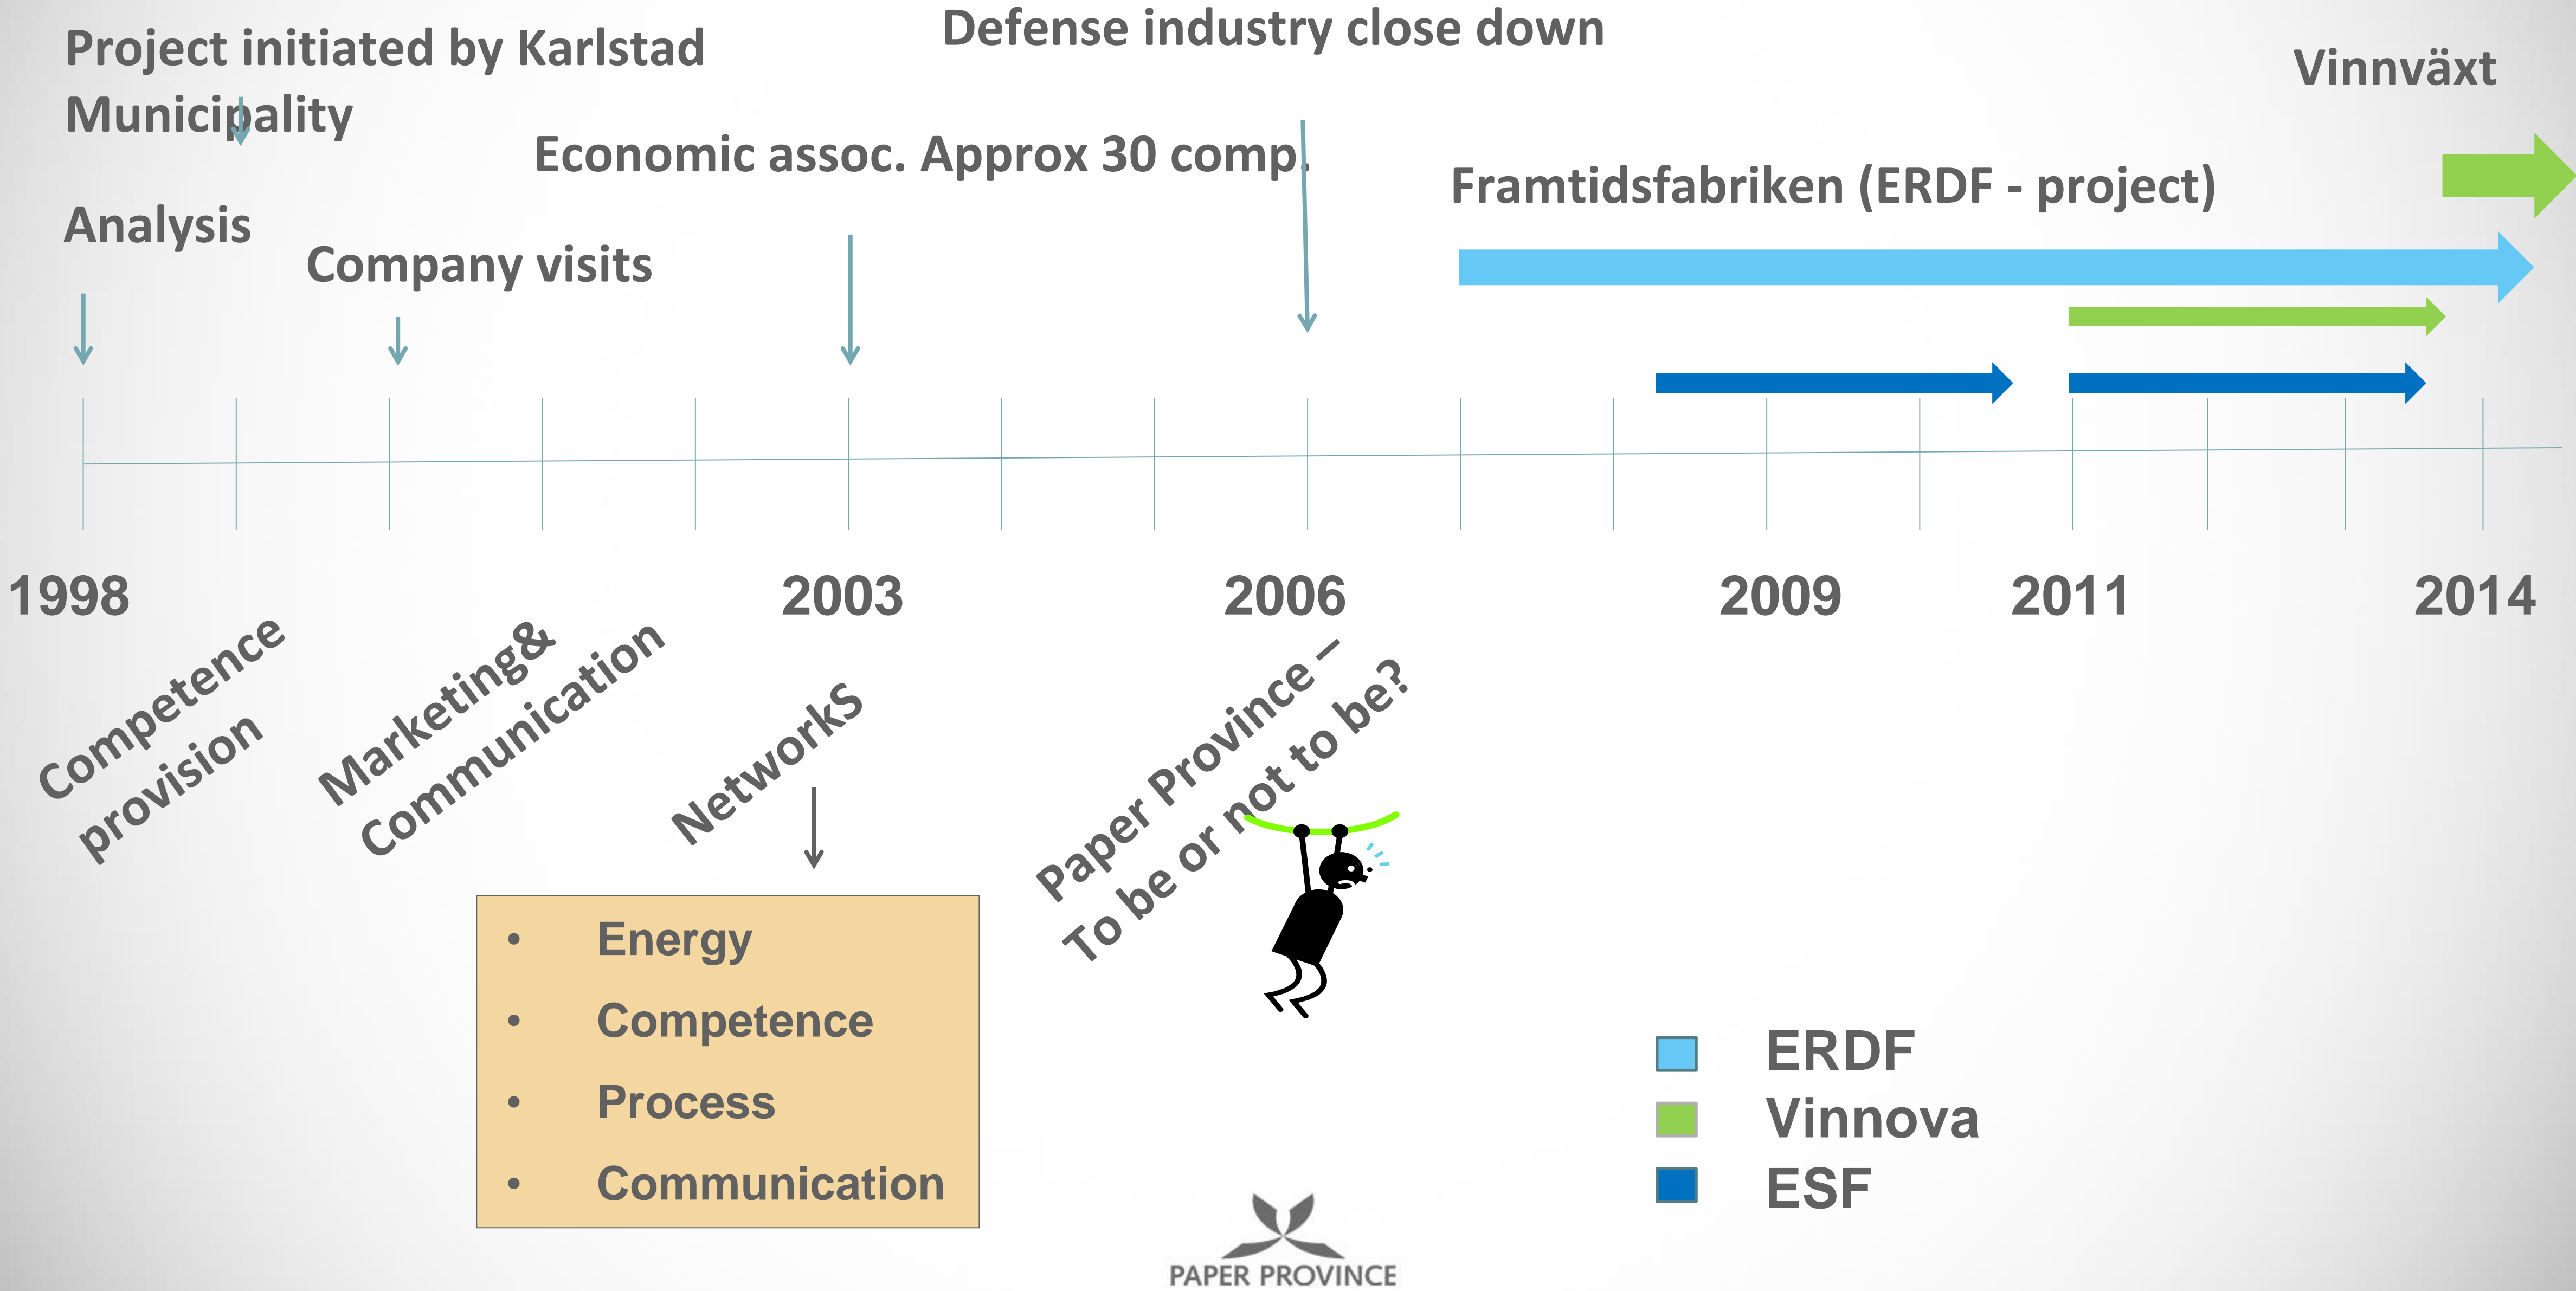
Project initiated by Karlstad Municipality

Defense industry close down

Vinnväxt

Economic assoc. Approx 30 comp.

Framtidsfabriken (ERDF - project)

Analysis

Company visits

1998

2003

2006

2009

2011

2014

Competence provision

Marketing& Communication

NetworkS

Paper Province – To be or not to be?

- Energy
- Competence
- Process
- Communication

ERDF
Vinnova
ESF

PAPER PROVINCE